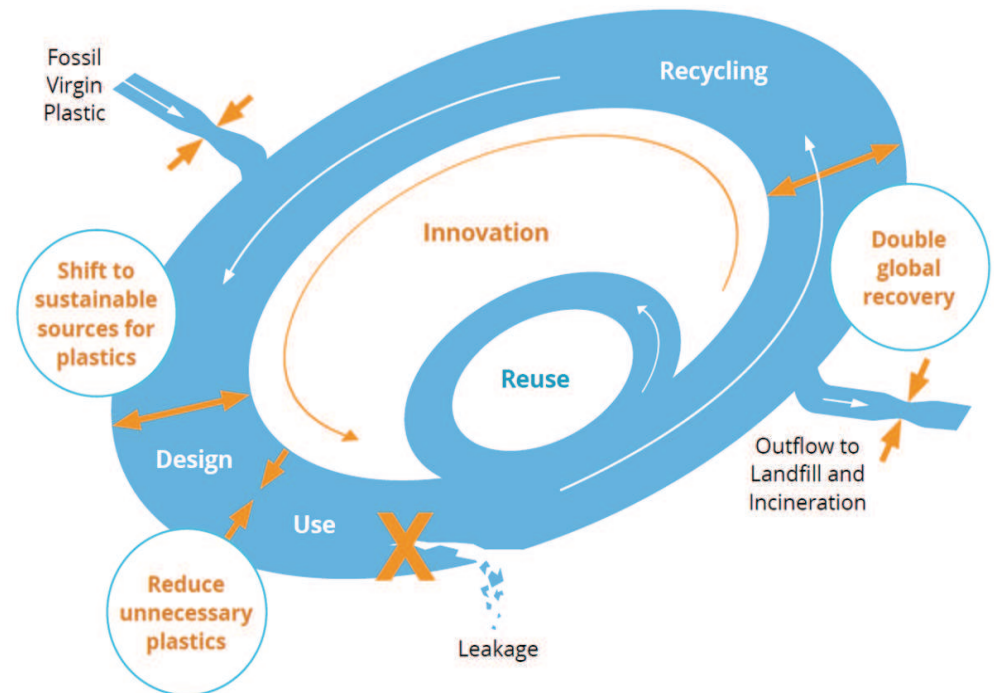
Fossil Virgin Plastic

Recycling

Innovation

Double global recovery

Shift to sustainable sources for plastics

Reuse

Design

Outflow to Landfill and Incineration

Use

X

Reduce unnecessary plastics

Leakage